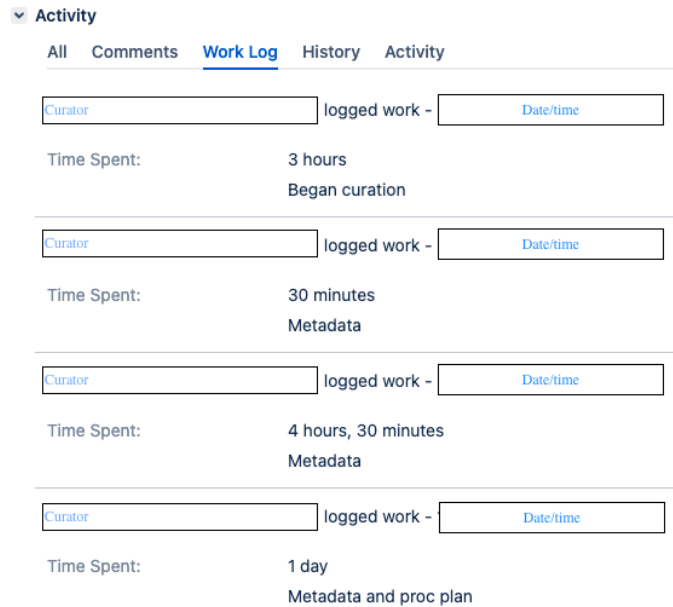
Activity

All Comments Work Log History Activity

Curator logged work - Date/time

Time Spent: 3 hours

Began curation

Curator logged work - Date/time

Time Spent: 30 minutes

Metadata

Curator logged work - Date/time

Time Spent: 4 hours, 30 minutes

Metadata

Curator logged work - Date/time

Time Spent: 1 day

Metadata and proc plan